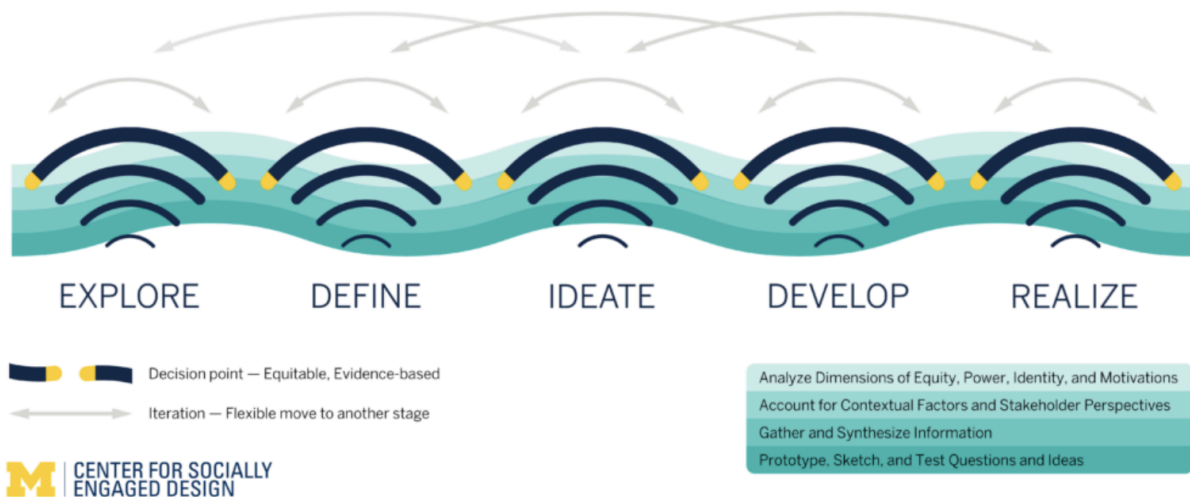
EXPLORE DEFINE IDEATE DEVELOP REALIZE

Decision point — Equitable, Evidence-based

Iteration — Flexible move to another stage

M | CENTER FOR SOCIALLY ENGAGED DESIGN

Analyze Dimensions of Equity, Power, Identity, and Motivations
Account for Contextual Factors and Stakeholder Perspectives
Gather and Synthesize Information
Prototype, Sketch, and Test Questions and Ideas